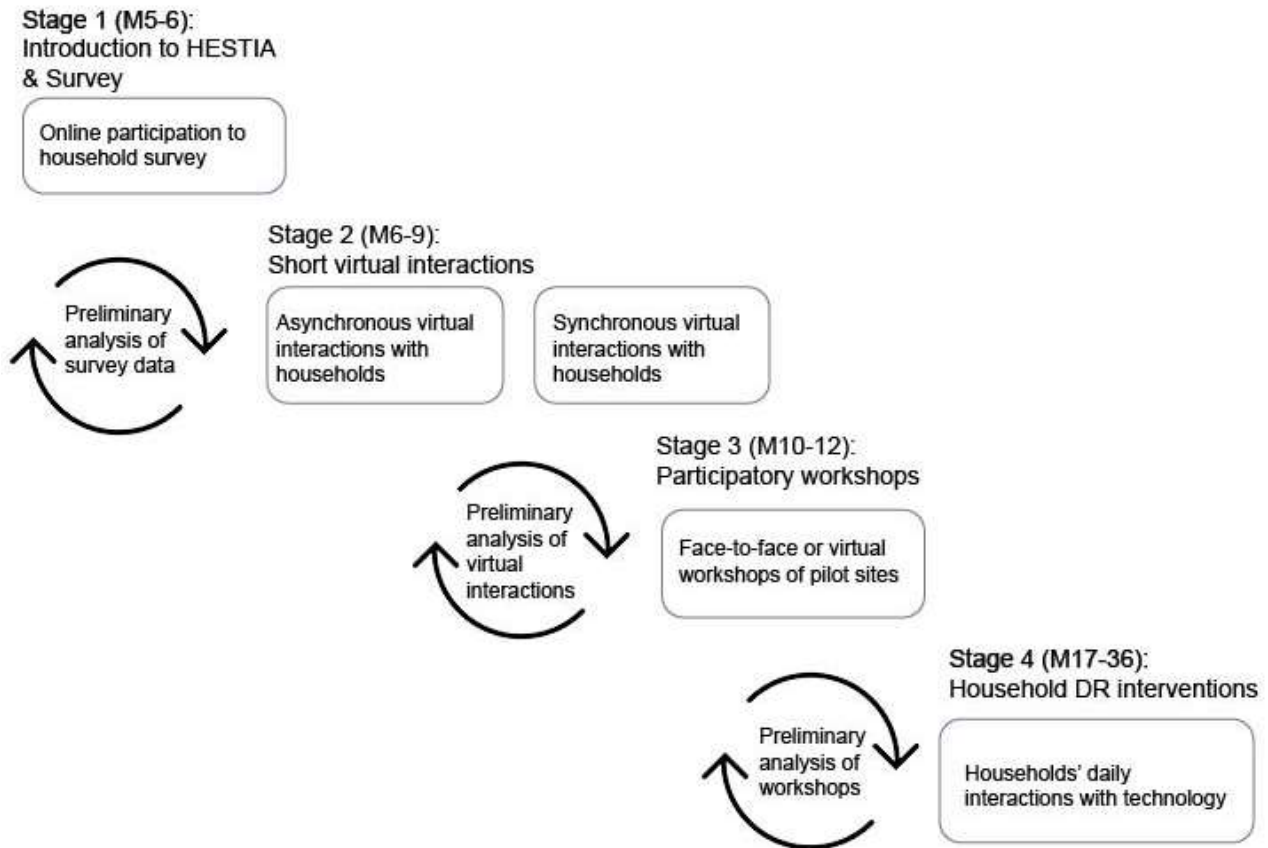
Stage 1 (M5-6):
Introduction to HESTIA & Survey

Online participation to household survey

Preliminary analysis of survey data

Stage 2 (M6-9):
Short virtual interactions

Asynchronous virtual interactions with households

Synchronous virtual interactions with households

Preliminary analysis of virtual interactions

Stage 3 (M10-12):
Participatory workshops

Face-to-face or virtual workshops of pilot sites

Preliminary analysis of workshops

Stage 4 (M17-36):
Household DR interventions

Households' daily interactions with technology